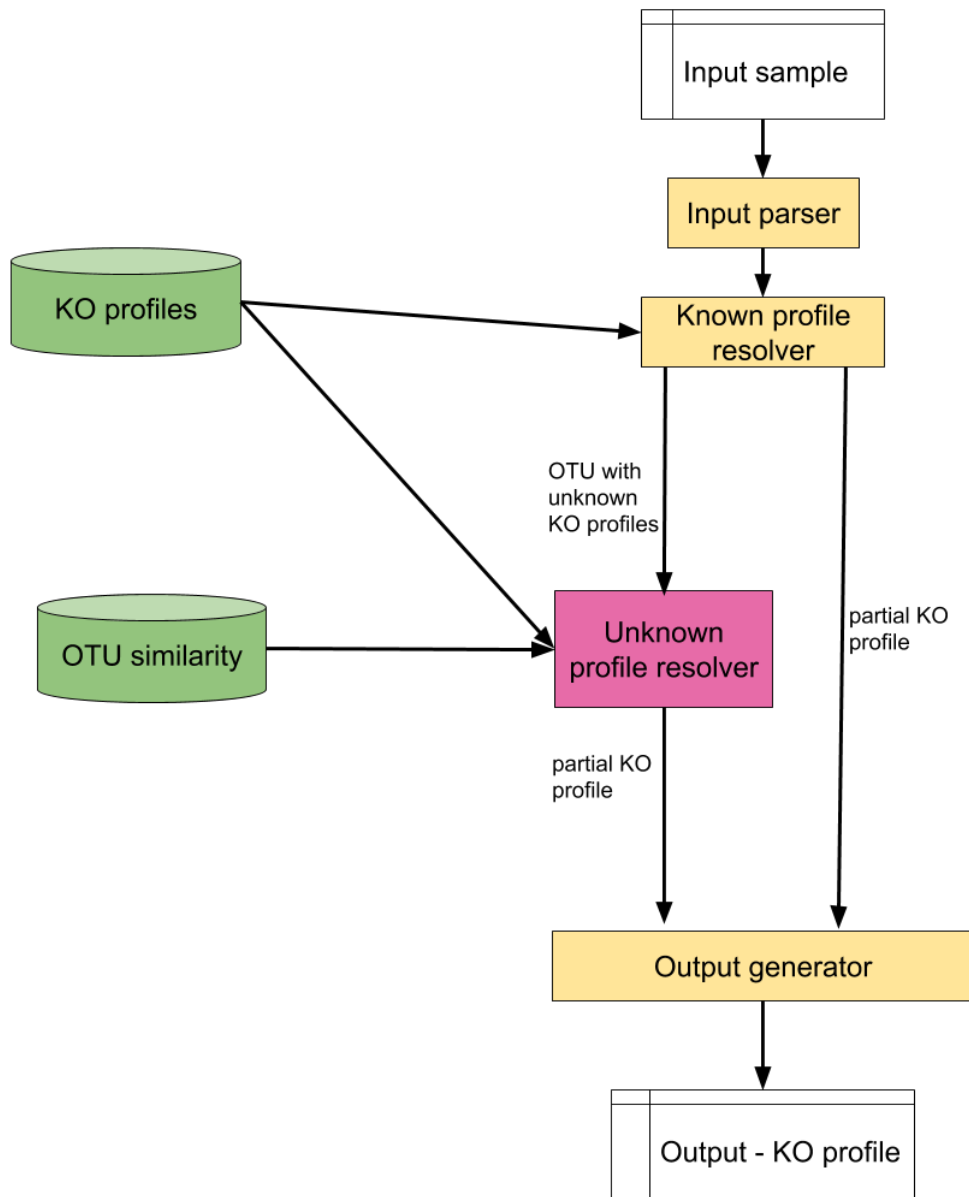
Input sample

Input parser

KO profiles

Known profile resolver

OTU with unknown KO profiles

OTU similarity

Unknown profile resolver

partial KO profile

partial KO profile

Output generator

Output - KO profile